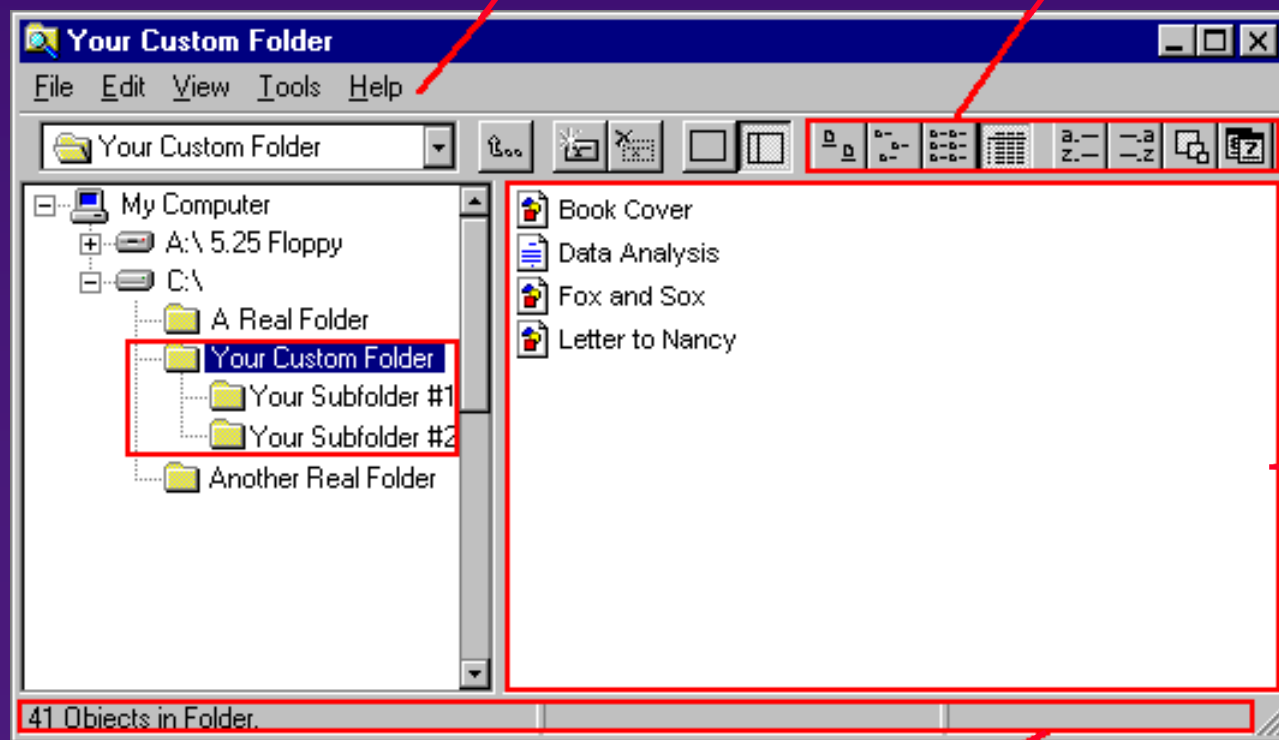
Your Custom Folder

File Edit View Tools Help

Your Custom Folder

My Computer
A:\ 5.25 Floppy
C:\
A Real Folder
Your Custom Folder
Your Subfolder #1
Your Subfolder #2
Another Real Folder

Book Cover
Data Analysis
Fox and Sox
Letter to Nancy

41 Objects in Folder.